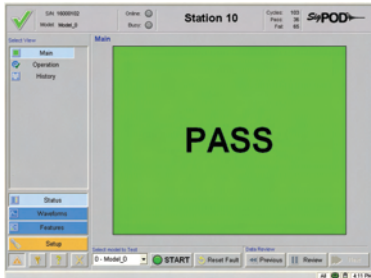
S/N: 10000102
Model: Model_0

Online:
Busy:

Station 10

Cycles: 100
Pass: 36
Fail: 65

SigPOD

Select View

Main
Operation
History

Main

PASS

Status
Waveforms
Features
Setup

Select model by Tool
0 - Model_0

START
Reset Fault

Data Review
<< Previous
Review

4:11 PM